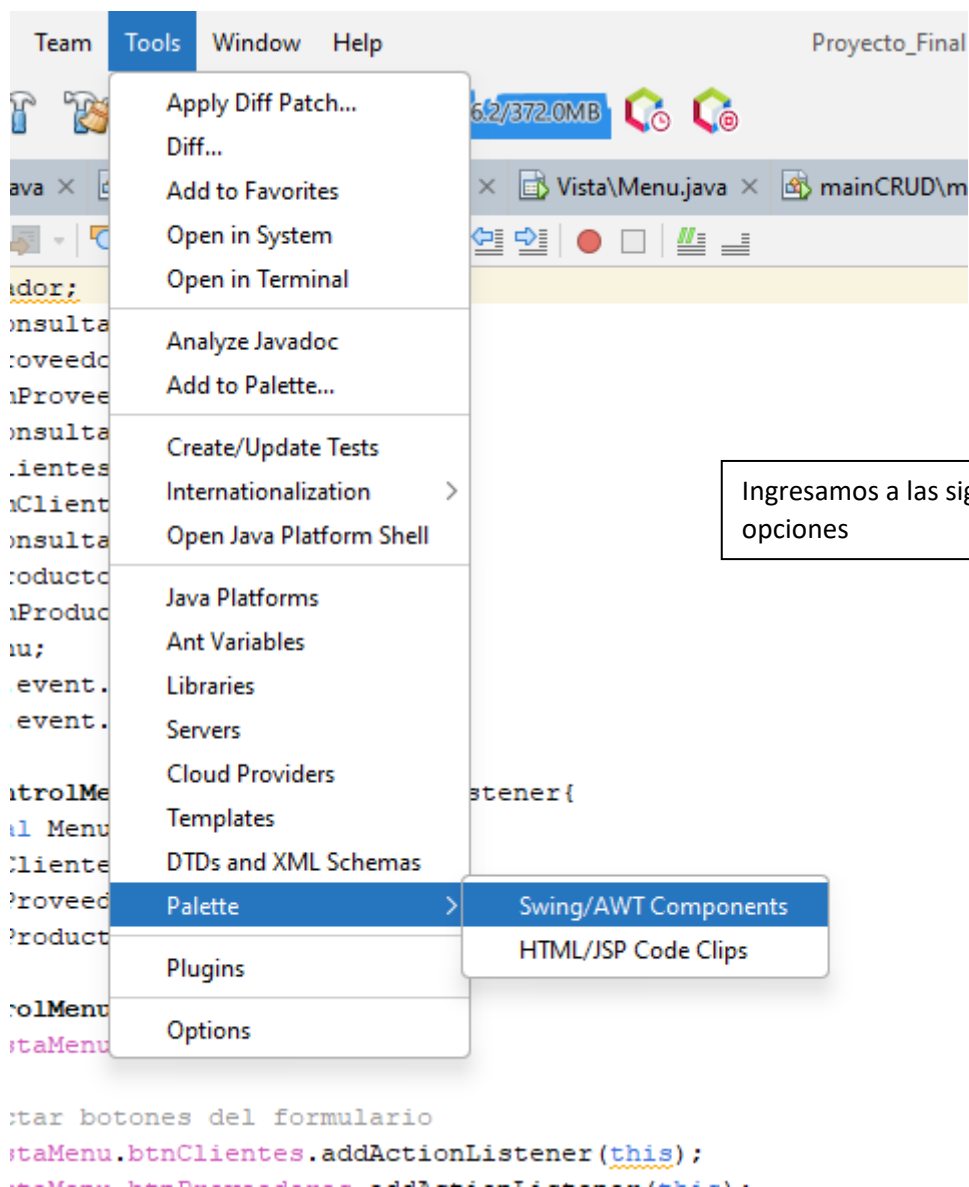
Team Tools Window Help Proyecto_Final

6.2/372.0MB

ava × × Vista\Menu.java × mainCRUD\m

Apply Diff Patch...
Diff...
Add to Favorites
Open in System
Open in Terminal

Analyze Javadoc
Add to Palette...

Create/Update Tests
Internationalization
Open Java Platform Shell

Java Platforms
Ant Variables
Libraries
Servers
Cloud Providers
Templates
DTDs and XML Schemas
Palette
Plugins
Options

Swing/AWT Components
HTML/JSP Code Clips

Ingresamos a las sig
opciones

ador;
onsulta
roveedo
nProvee
onsulta
lientes
nClient
onsulta
roducto
nProduc
nu;
.event.
.event.

ntrolMe stener{
al Menu
Cliente
Proveed
Product

rolMenu
staMenu

ctar botones del formulario
staMenu.btnClientes.addActionListener(this);
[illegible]